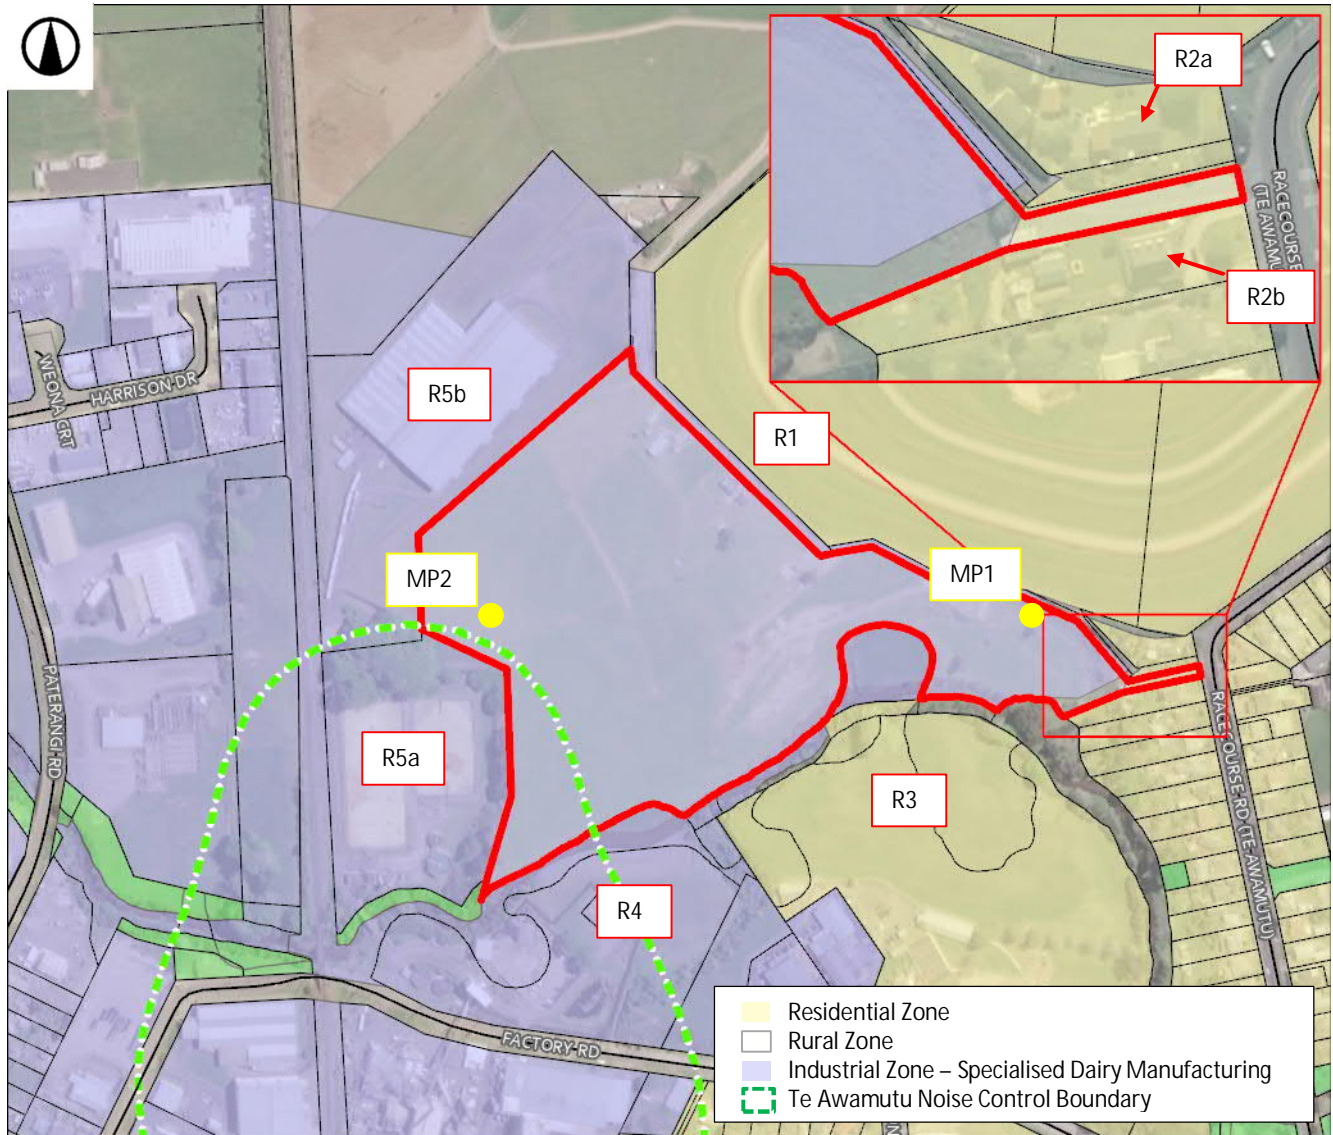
R2a

RACECOURSE (TE AWAMU

R2b

WEONA CRT

HARRISON DR

R5b

R1

MP2

MP1

PATERANGI RD

R5a

R3

RACECOURSE RD (TE AWAMUTU)

R4

FACTORY RD

Residential Zone
Rural Zone
Industrial Zone – Specialised Dairy Manufacturing
Te Awamutu Noise Control Boundary